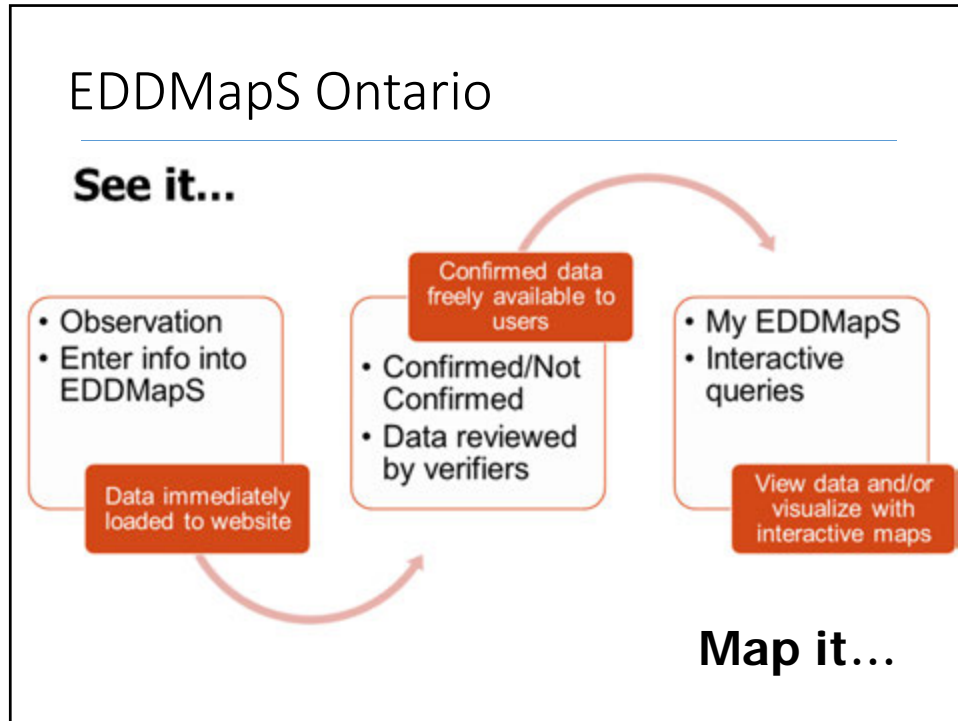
EDDMapS Ontario

See it…

• Observation
• Enter info into EDDMapS

Data immediately loaded to website

Confirmed data freely available to users

• Confirmed/Not Confirmed
• Data reviewed by verifiers

• My EDDMapS
• Interactive queries

View data and/or visualize with interactive maps

Map it…